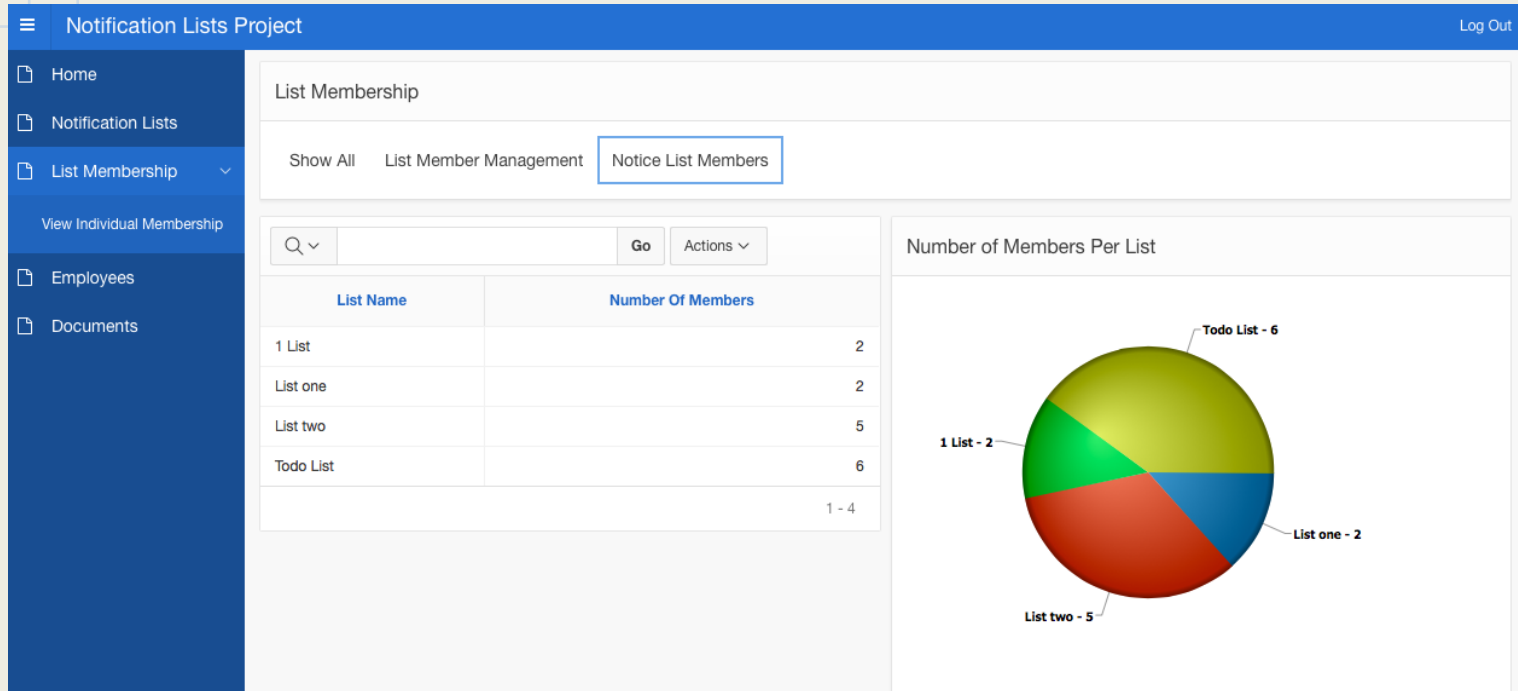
Notification Lists Project

Log Out

Home

Notification Lists

List Membership

View Individual Membership

Employees

Documents

List Membership

Show All

List Member Management

Notice List Members

Go

Actions

| List Name | Number Of Members |
|---|---|
| 1 List | 2 |
| List one | 2 |
| List two | 5 |
| Todo List | 6 |

1 - 4

Number of Members Per List

Todo List - 6

1 List - 2

List one - 2

List two - 5